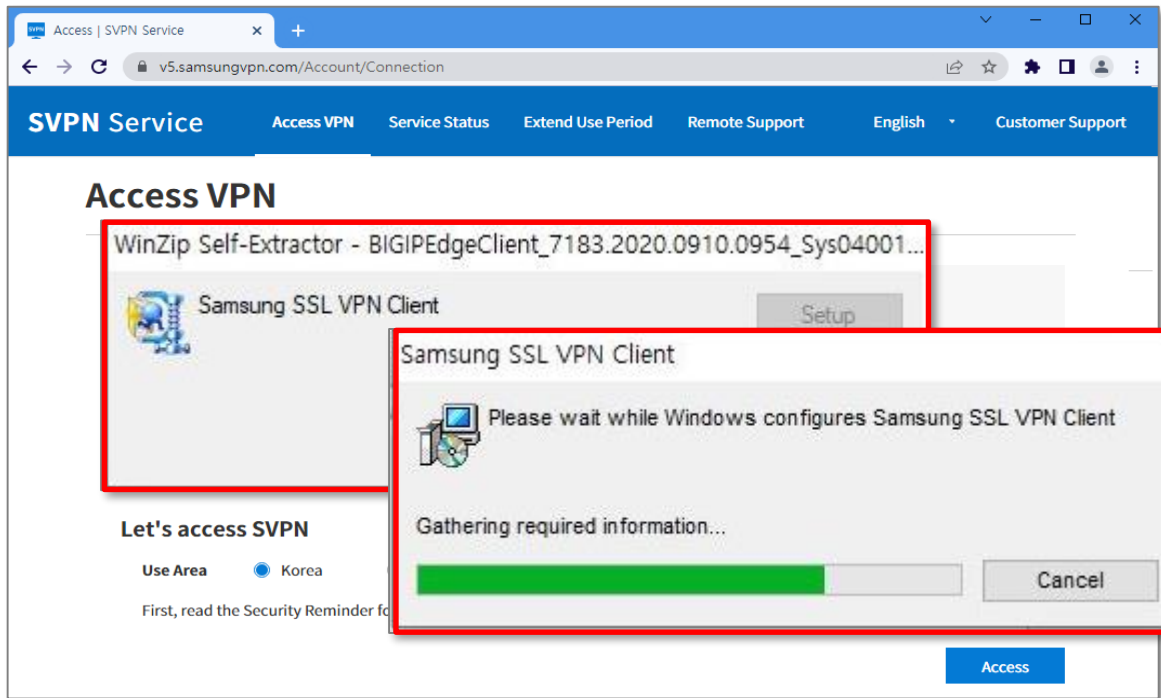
Access | SVPN Service
v5.samsungvpn.com/Account/Connection

SVPN Service
Access VPN
Service Status
Extend Use Period
Remote Support
English
Customer Support

Access VPN

WinZip Self-Extractor - BIGIPEdgeClient_7183.2020.0910.0954_Sys04001...
Samsung SSL VPN Client
Setup

Samsung SSL VPN Client
Please wait while Windows configures Samsung SSL VPN Client
Gathering required information...
Cancel

Let's access SVPN
Use Area
Korea
First, read the Security Reminder fo

Access